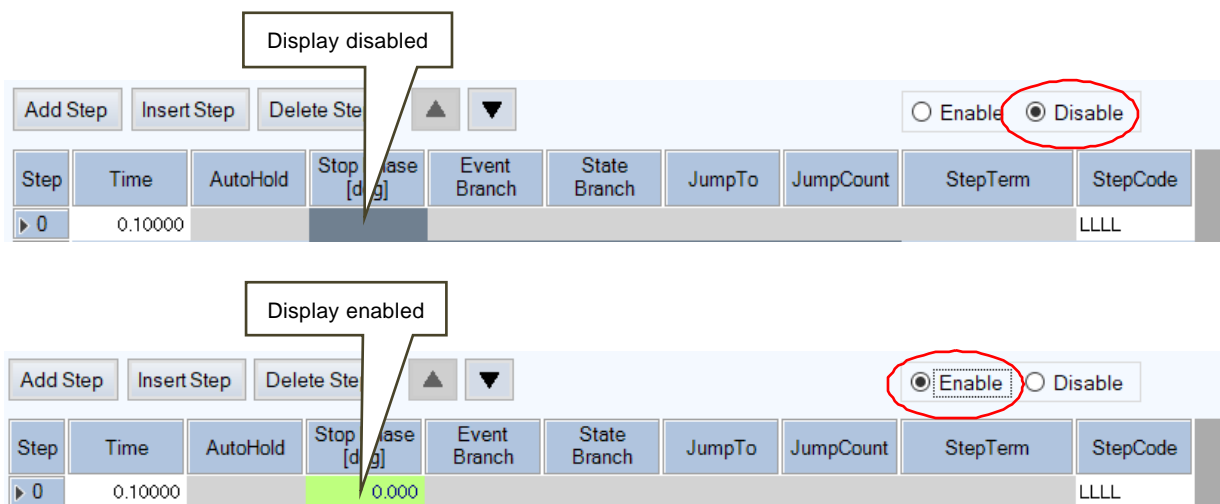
Display disabled

Add Step | Insert Step | Delete Ste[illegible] | ▲ | ▼

Enable  Disable

| Step | Time | AutoHold | Stop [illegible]ase [d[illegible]g] | Event Branch | State Branch | JumpTo | JumpCount | StepTerm | StepCode |
|---|---|---|---|---|---|---|---|---|---|
| 0 | 0.10000 | | | | | | | | LLLL |

Display enabled

Add Step | Insert Step | Delete Ste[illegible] | ▲ | ▼

Enable  Disable

| Step | Time | AutoHold | Stop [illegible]ase [d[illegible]g] | Event Branch | State Branch | JumpTo | JumpCount | StepTerm | StepCode |
|---|---|---|---|---|---|---|---|---|---|
| 0 | 0.10000 | | 0.000 | | | | | | LLLL |